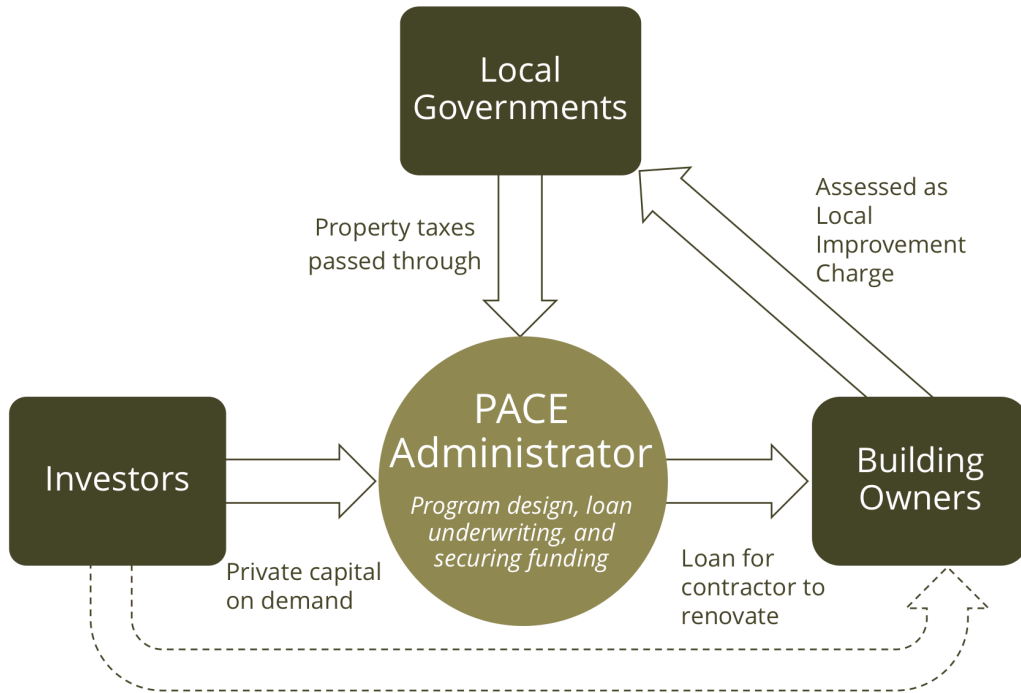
Local Governments

Assessed as Local Improvement Charge

Property taxes passed through

PACE Administrator

Program design, loan underwriting, and securing funding

Investors

Building Owners

Private capital on demand

Loan for contractor to renovate